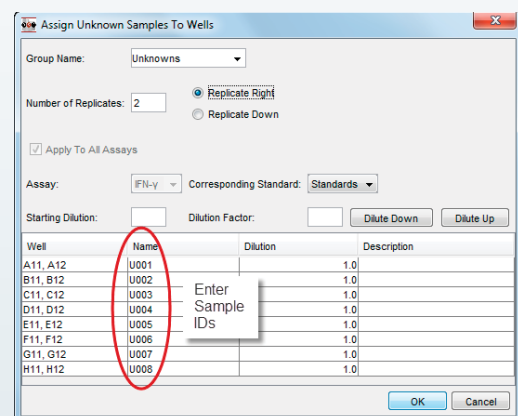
Assign Unknown Samples To Wells

Group Name: Unknowns

Number of Replicates: 2

Replicate Right

Replicate Down

Apply To All Assays

Assay: IFN-γ

Corresponding Standard: Standards

Starting Dilution:

Dilution Factor:

Dilute Down

Dilute Up

| Well | Name | Dilution | Description |
|---|---|---|---|
| A11, A12 | U001 | 1.0 | |
| B11, B12 | U002 | 1.0 | |
| C11, C12 | U003 | 1.0 | |
| D11, D12 | U004 | 1.0 | |
| E11, E12 | U005 | 1.0 | |
| F11, F12 | U006 | 1.0 | |
| G11, G12 | U007 | 1.0 | |
| H11, H12 | U008 | 1.0 | |

Enter Sample IDs

OK

Cancel